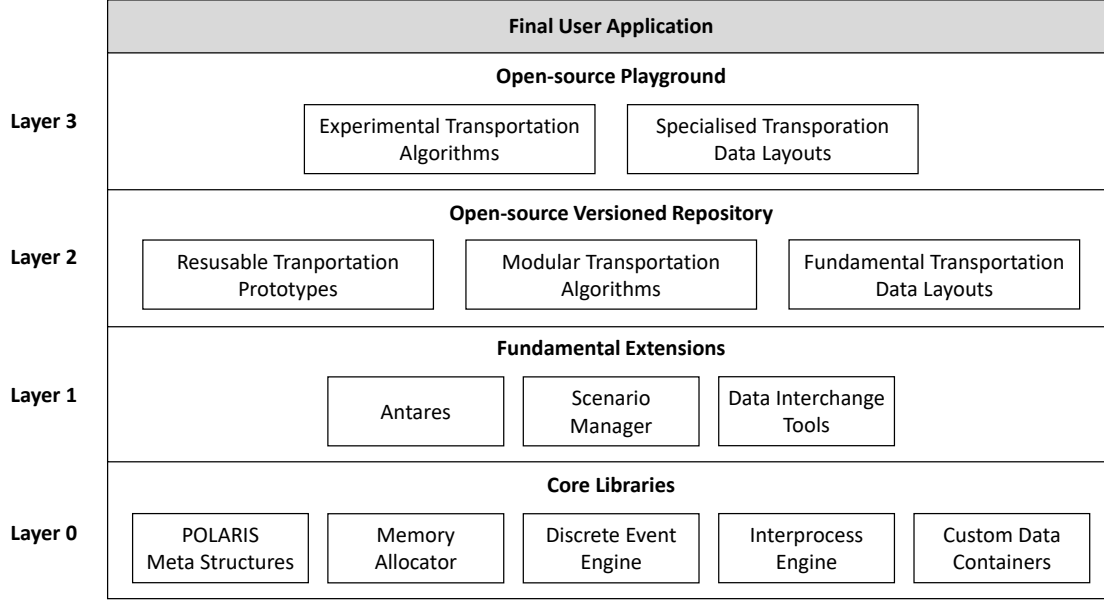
Final User Application

Layer 3

Open-source Playground

Experimental Transportation Algorithms

Specialised Transporation Data Layouts

Layer 2

Open-source Versioned Repository

Resusable Tranportation Prototypes

Modular Transportation Algorithms

Fundamental Transportation Data Layouts

Layer 1

Fundamental Extensions

Antares

Scenario Manager

Data Interchange Tools

Layer 0

Core Libraries

POLARIS Meta Structures

Memory Allocator

Discrete Event Engine

Interprocess Engine

Custom Data Containers